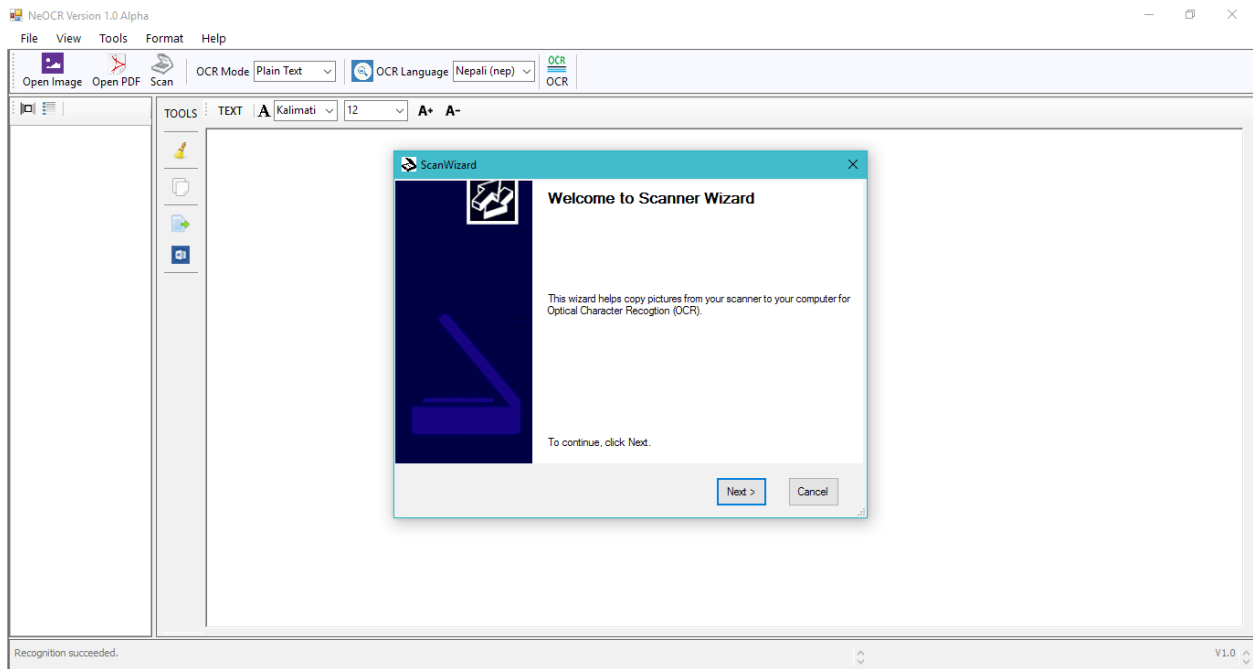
NeOCR Version 1.0 Alpha

File View Tools Format Help

Open Image Open PDF Scan OCR Mode Plain Text OCR Language Nepali (nep) OCR OCR

TOOLS TEXT A Kalimati 12 A+ A-

ScanWizard

Welcome to Scanner Wizard

This wizard helps copy pictures from your scanner to your computer for Optical Character Recogtion (OCR).

To continue, click Next.

Next > Cancel

Recognition succeeded.

V1.0